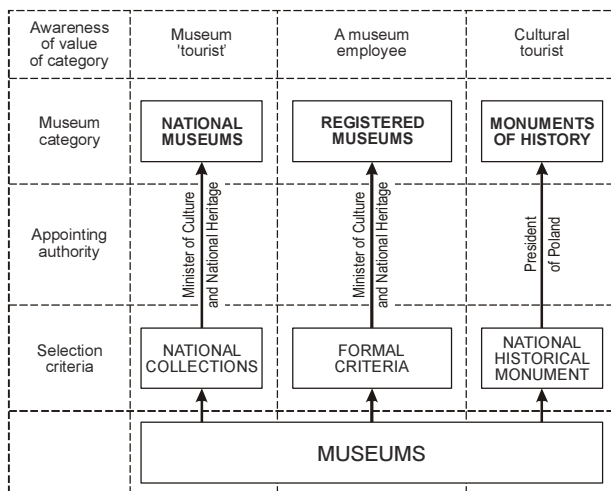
| | | | |
|---|---|---|---|
| Awareness of value of category | Museum 'tourist' | A museum employee | Cultural tourist |
| Museum category | **NATIONAL MUSEUMS** | **REGISTERED MUSEUMS** | **MONUMENTS OF HISTORY** |
| Appointing authority | Minister of Culture and National Heritage | Minister of Culture and National Heritage | President of Poland |
| Selection criteria | NATIONAL COLLECTIONS | FORMAL CRITERIA | NATIONAL HISTORICAL MONUMENT |

MUSEUMS